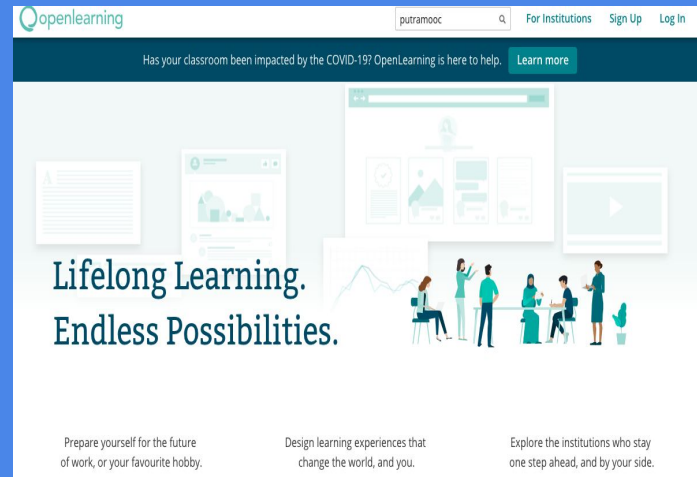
Openlearning

putramooc

For Institutions Sign Up Log In

Has your classroom been impacted by the COVID-19? OpenLearning is here to help. Learn more

Lifelong Learning.
Endless Possibilities.

Prepare yourself for the future of work, or your favourite hobby.

Design learning experiences that change the world, and you.

Explore the institutions who stay one step ahead, and by your side.